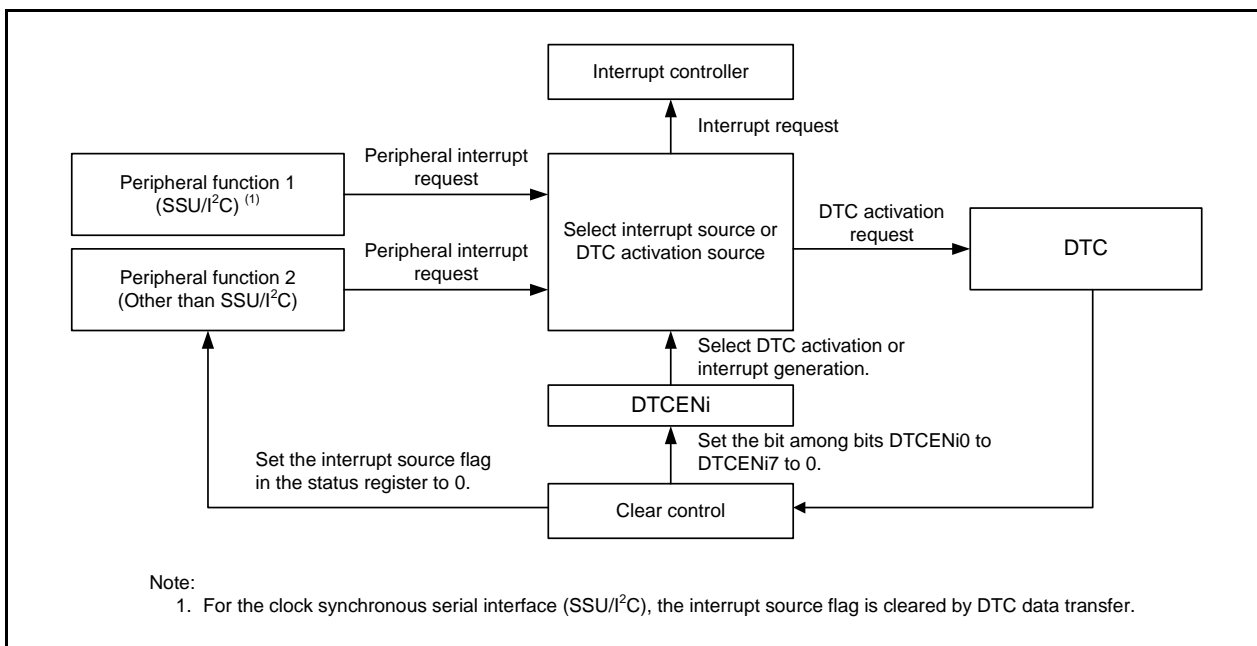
Interrupt controller

Interrupt request

Peripheral interrupt request

Peripheral function 1 (SSU/$I^2C$) $^{(1)}$

Select interrupt source or DTC activation source

DTC activation request

DTC

Peripheral interrupt request

Peripheral function 2 (Other than SSU/$I^2C$)

Select DTC activation or interrupt generation.

DTCENi

Set the bit among bits DTCENi0 to DTCENi7 to 0.

Set the interrupt source flag in the status register to 0.

Clear control

Note:
1. For the clock synchronous serial interface (SSU/$I^2C$), the interrupt source flag is cleared by DTC data transfer.